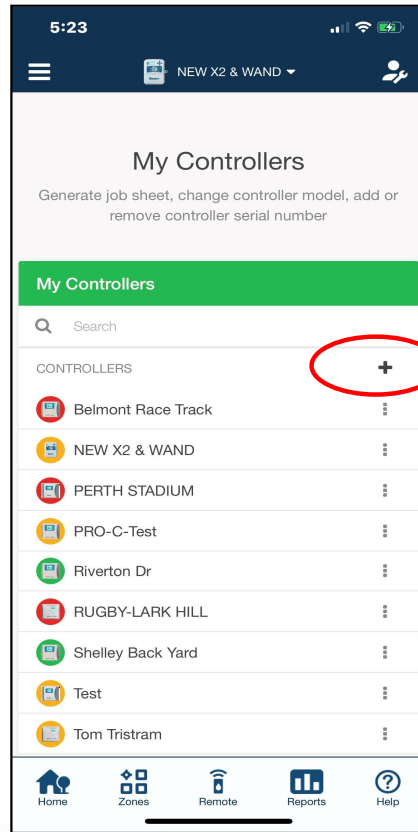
5:23

NEW X2 & WAND

My Controllers

Generate job sheet, change controller model, add or remove controller serial number

My Controllers

Search

CONTROLLERS

+

Belmont Race Track

NEW X2 & WAND

PERTH STADIUM

PRO-C-Test

Riverton Dr

RUGBY-LARK HILL

Shelley Back Yard

Test

Tom Tristram

Home

Zones

Remote

Reports

Help